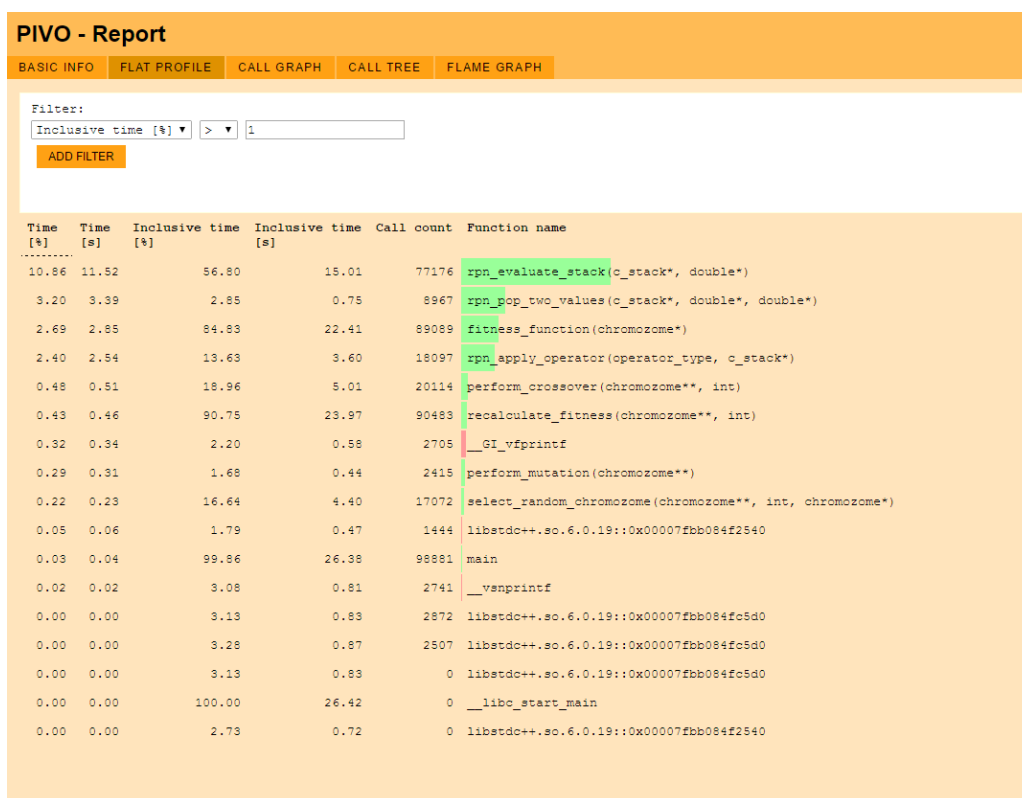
PIVO - Report

BASIC INFO FLAT PROFILE CALL GRAPH CALL TREE FLAME GRAPH

Filter:

Inclusive time [%] > 1

ADD FILTER

| Time [%] | Time [s] | Inclusive time [%] | Inclusive time [s] | Call count | Function name |
|---|---|---|---|---|---|
| 10.86 | 11.52 | 56.80 | 15.01 | 77176 | rpn_evaluate_stack(c_stack*, double*) |
| 3.20 | 3.39 | 2.85 | 0.75 | 8967 | rpn_pop_two_values(c_stack*, double*, double*) |
| 2.69 | 2.85 | 84.83 | 22.41 | 89089 | fitness_function(chromozome*) |
| 2.40 | 2.54 | 13.63 | 3.60 | 18097 | rpn_apply_operator(operator_type, c_stack*) |
| 0.48 | 0.51 | 18.96 | 5.01 | 20114 | perform_crossover(chromozome**, int) |
| 0.43 | 0.46 | 90.75 | 23.97 | 90483 | recalculate_fitness(chromozome**, int) |
| 0.32 | 0.34 | 2.20 | 0.58 | 2705 | __GI_vfprintf |
| 0.29 | 0.31 | 1.68 | 0.44 | 2415 | perform_mutation(chromozome**) |
| 0.22 | 0.23 | 16.64 | 4.40 | 17072 | select_random_chromozome(chromozome**, int, chromozome*) |
| 0.05 | 0.06 | 1.79 | 0.47 | 1444 | libstdc++.so.6.0.19::0x00007fbb084f2540 |
| 0.03 | 0.04 | 99.86 | 26.38 | 98881 | main |
| 0.02 | 0.02 | 3.08 | 0.81 | 2741 | __vsnprintf |
| 0.00 | 0.00 | 3.13 | 0.83 | 2872 | libstdc++.so.6.0.19::0x00007fbb084fc5d0 |
| 0.00 | 0.00 | 3.28 | 0.87 | 2507 | libstdc++.so.6.0.19::0x00007fbb084fc5d0 |
| 0.00 | 0.00 | 3.13 | 0.83 | 0 | libstdc++.so.6.0.19::0x00007fbb084fc5d0 |
| 0.00 | 0.00 | 100.00 | 26.42 | 0 | __libc_start_main |
| 0.00 | 0.00 | 2.73 | 0.72 | 0 | libstdc++.so.6.0.19::0x00007fbb084f2540 |